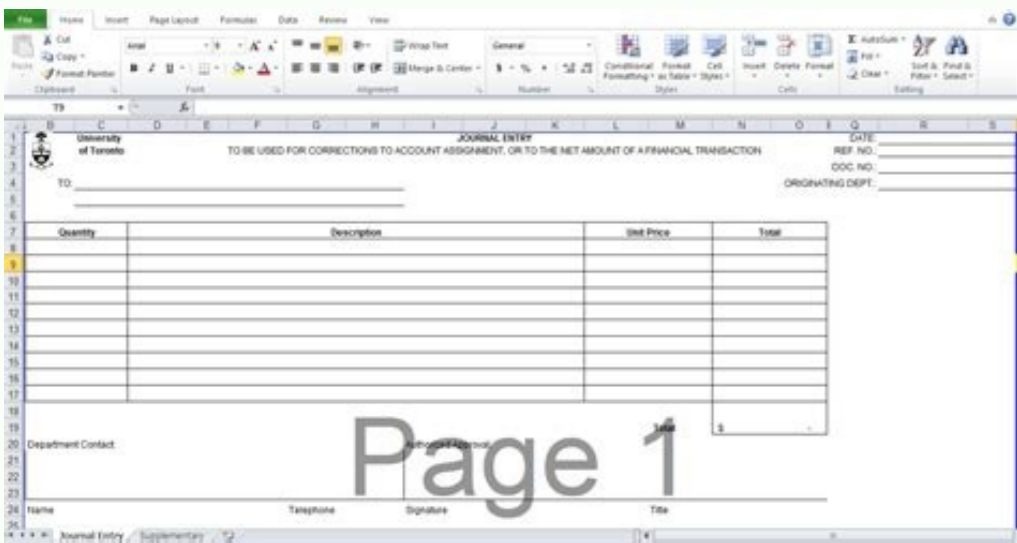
File Home Insert Page Layout Formulas Data Review View

Cut
Copy
Format Painter
Clipboard
Arial
Font
Wrap Text
Merge & Center
Alignment
General
Number
Conditional Formatting
Format as Table
Cell Styles
Styles
Insert Delete Format
Cells
AutoSum
Fill
Clear
Sort & Filter
Find & Select
Editing

T9

| | B | C | D | E | F | G | H | I | J | K | L | M | N | O | P | Q | R | S |
|---|---|---|---|---|---|---|---|---|---|---|---|---|---|---|---|---|---|---|

University of Toronto

JOURNAL ENTRY
TO BE USED FOR CORRECTIONS TO ACCOUNT ASSIGNMENT, OR TO THE NET AMOUNT OF A FINANCIAL TRANSACTION

DATE:
REF. NO.:
DOC. NO.:
ORIGINATING DEPT.:

TO:

| Quantity | Description | Unit Price | Total |
|---|---|---|---|
| | | | |
| | | | |
| | | | |
| | | | |
| | | | |
| | | | |
| | | | |
| | | | |
| | | | |
| | | | |

Total $ -

Department Contact: Authorized Approval:

Page 1

Name Telephone Signature Title

Journal Entry Supplementary